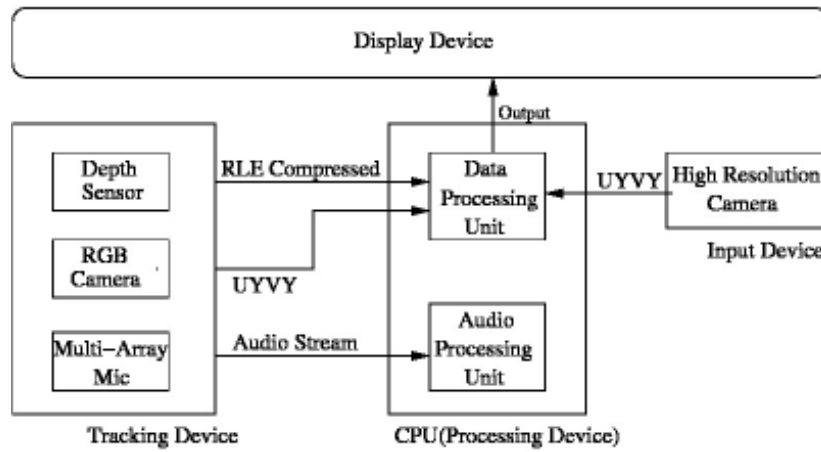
Display Device

Output

Depth Sensor

RGB Camera

Multi–Array Mic

Tracking Device

RLE Compressed

UYVY

Audio Stream

Data Processing Unit

Audio Processing Unit

CPU(Processing Device)

UYVY

High Resolution Camera

Input Device